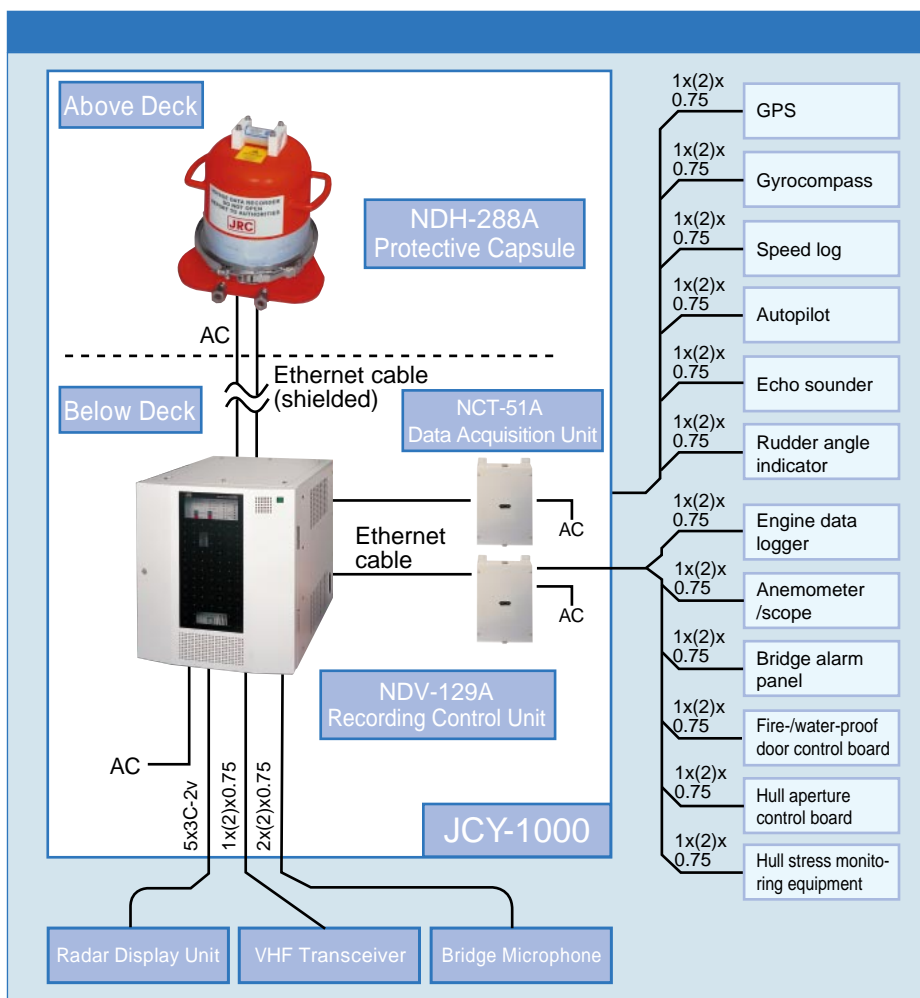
Above Deck

VOYAGE DATA RECORDER DO NOT OPEN REPORT TO AUTHORITIES

JRC

NDH-288A Protective Capsule

AC

Ethernet cable (shielded)

Below Deck

NCT-51A Data Acquisition Unit

Ethernet cable

AC

AC

NDV-129A Recording Control Unit

AC

5x3C-2v

1x(2)x0.75

2x(2)x0.75

JCY-1000

1x(2)x 0.75 GPS

1x(2)x 0.75 Gyrocompass

1x(2)x 0.75 Speed log

1x(2)x 0.75 Autopilot

1x(2)x 0.75 Echo sounder

1x(2)x 0.75 Rudder angle indicator

1x(2)x 0.75 Engine data logger

1x(2)x 0.75 Anemometer /scope

1x(2)x 0.75 Bridge alarm panel

1x(2)x 0.75 Fire-/water-proof door control board

1x(2)x 0.75 Hull aperture control board

1x(2)x 0.75 Hull stress monitoring equipment

Radar Display Unit

VHF Transceiver

Bridge Microphone